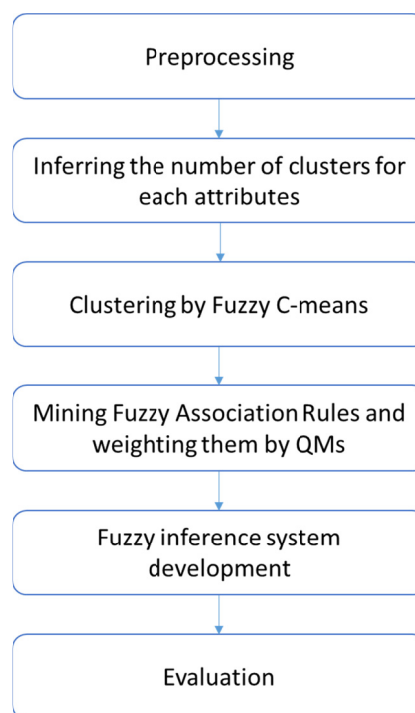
Preprocessing

Inferring the number of clusters for each attributes

Clustering by Fuzzy C-means

Mining Fuzzy Association Rules and weighting them by QMs

Fuzzy inference system development

Evaluation